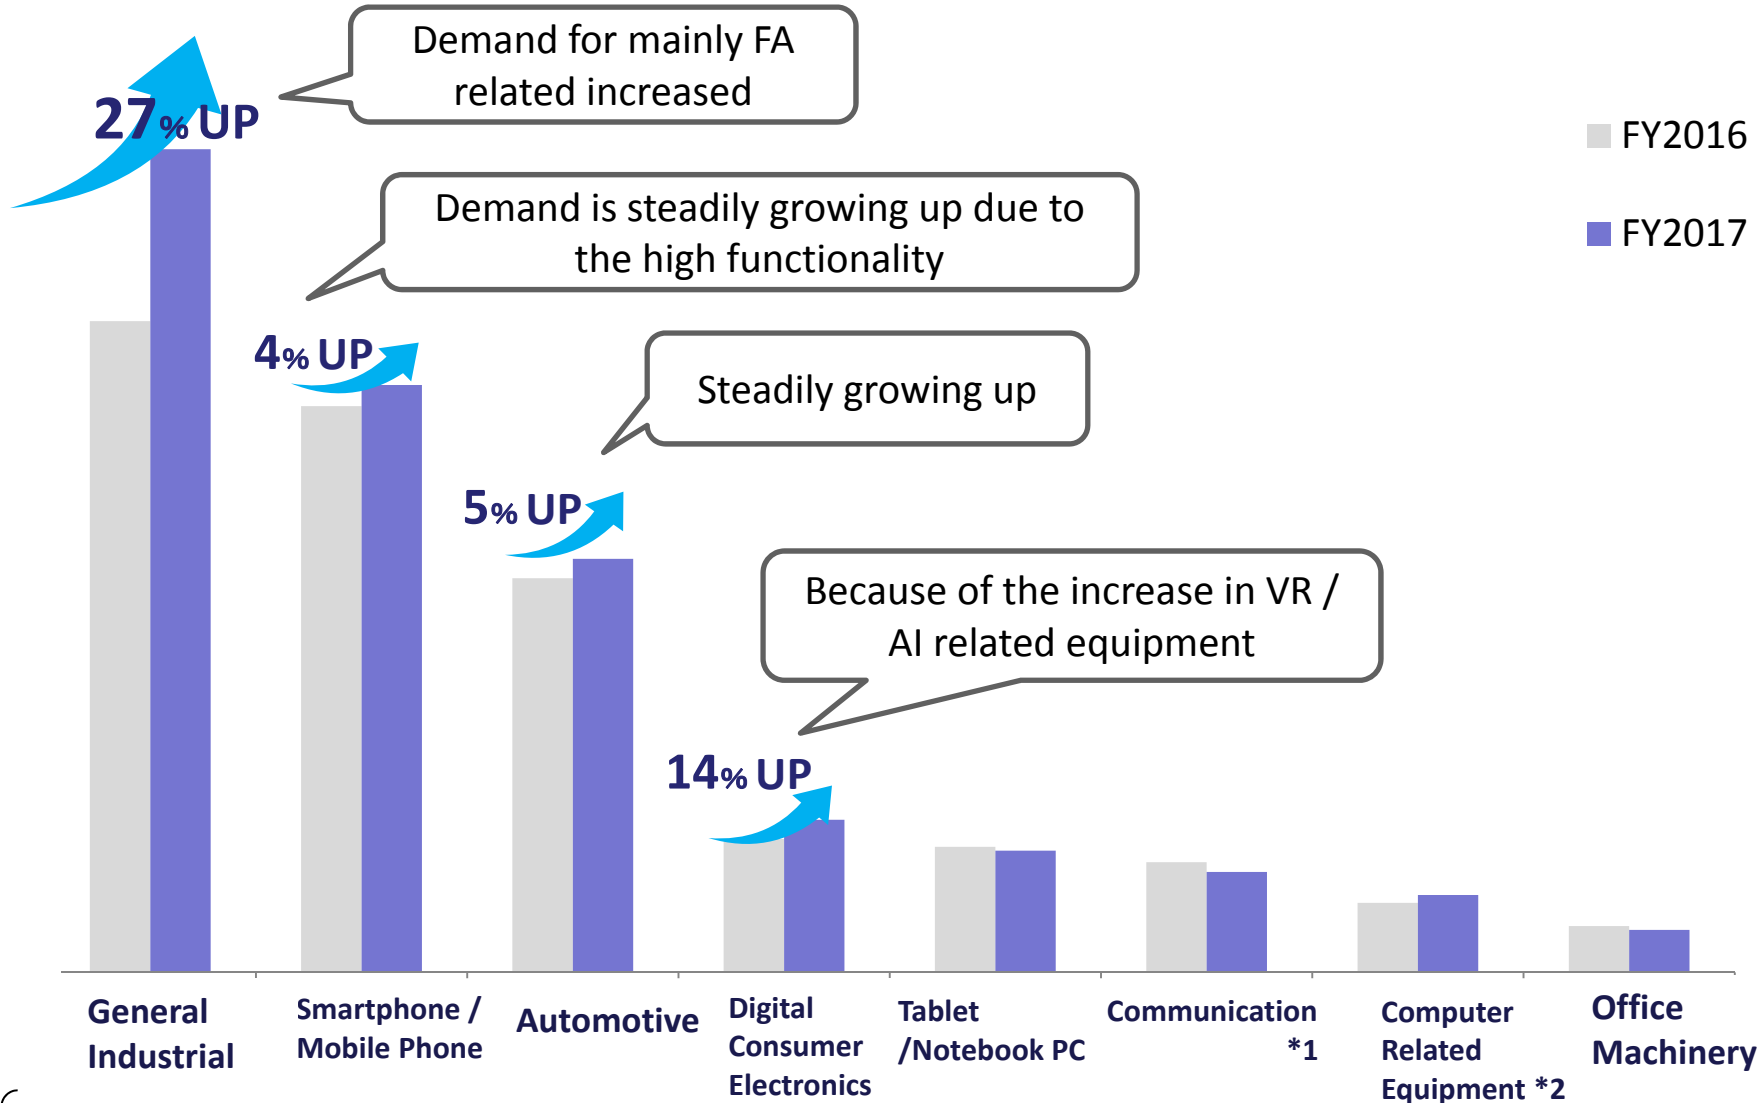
Demand for mainly FA related increased

27% UP

Demand is steadily growing up due to the high functionality

4% UP

Steadily growing up

5% UP

Because of the increase in VR / AI related equipment

14% UP

FY2016

FY2017

General Industrial

Smartphone / Mobile Phone

Automotive

Digital Consumer Electronics

Tablet /Notebook PC

Communication *1

Computer Related Equipment *2

Office Machinery